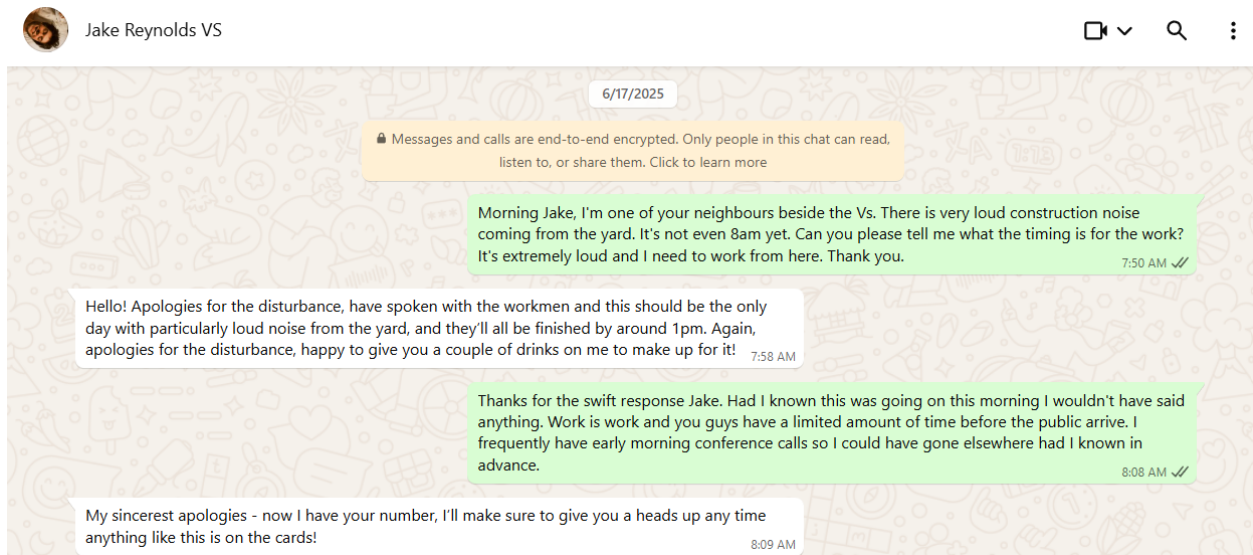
Jake Reynolds VS

6/17/2025

Messages and calls are end-to-end encrypted. Only people in this chat can read, listen to, or share them. Click to learn more

Morning Jake, I'm one of your neighbours beside the Vs. There is very loud construction noise coming from the yard. It's not even 8am yet. Can you please tell me what the timing is for the work? It's extremely loud and I need to work from here. Thank you.
7:50 AM

Hello! Apologies for the disturbance, have spoken with the workmen and this should be the only day with particularly loud noise from the yard, and they'll all be finished by around 1pm. Again, apologies for the disturbance, happy to give you a couple of drinks on me to make up for it!
7:58 AM

Thanks for the swift response Jake. Had I known this was going on this morning I wouldn't have said anything. Work is work and you guys have a limited amount of time before the public arrive. I frequently have early morning conference calls so I could have gone elsewhere had I known in advance.
8:08 AM

My sincerest apologies - now I have your number, I'll make sure to give you a heads up any time anything like this is on the cards!
8:09 AM